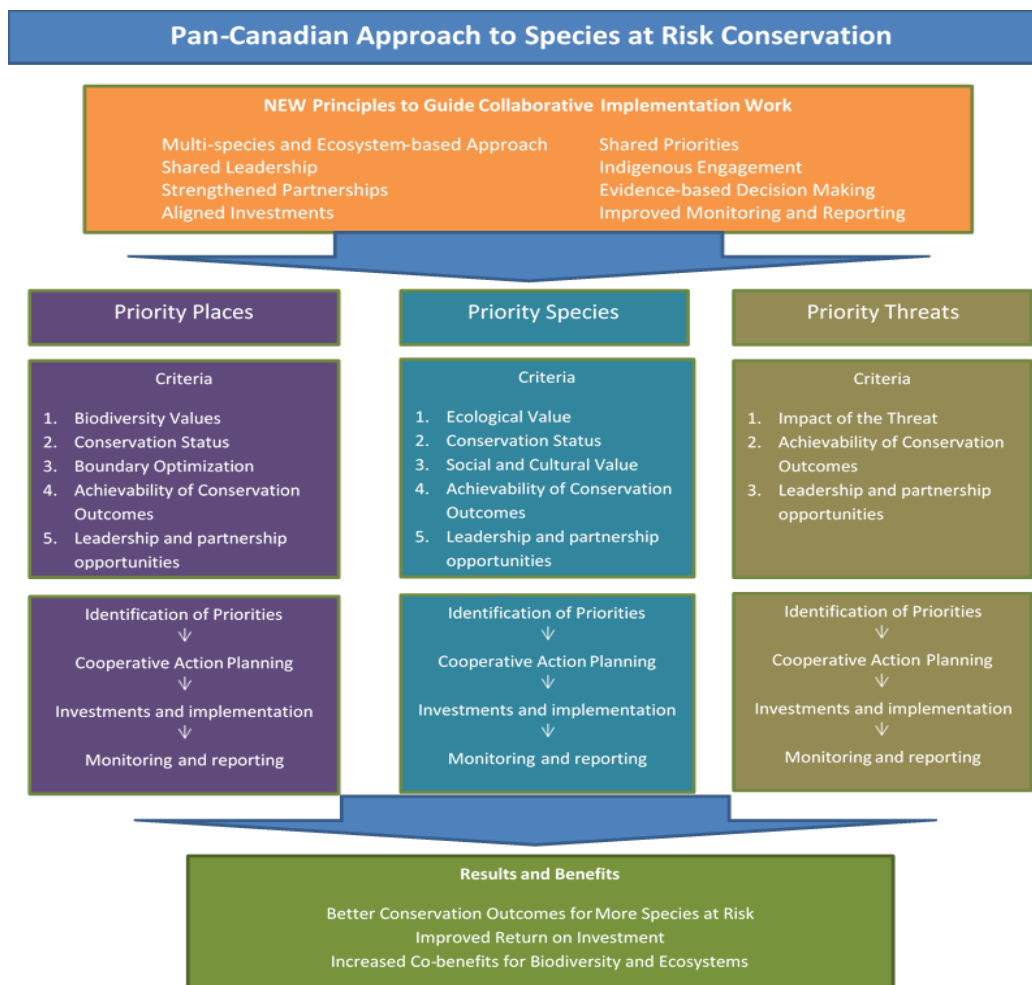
Pan-Canadian Approach to Species at Risk Conservation

NEW Principles to Guide Collaborative Implementation Work

Multi-species and Ecosystem-based Approach
Shared Leadership
Strengthened Partnerships
Aligned Investments

Shared Priorities
Indigenous Engagement
Evidence-based Decision Making
Improved Monitoring and Reporting

Priority Places

Criteria

1. Biodiversity Values
2. Conservation Status
3. Boundary Optimization
4. Achievability of Conservation Outcomes
5. Leadership and partnership opportunities

Identification of Priorities
Cooperative Action Planning
Investments and implementation
Monitoring and reporting

Priority Species

Criteria

1. Ecological Value
2. Conservation Status
3. Social and Cultural Value
4. Achievability of Conservation Outcomes
5. Leadership and partnership opportunities

Identification of Priorities
Cooperative Action Planning
Investments and implementation
Monitoring and reporting

Priority Threats

Criteria

1. Impact of the Threat
2. Achievability of Conservation Outcomes
3. Leadership and partnership opportunities

Identification of Priorities
Cooperative Action Planning
Investments and implementation
Monitoring and reporting

Results and Benefits

Better Conservation Outcomes for More Species at Risk
Improved Return on Investment
Increased Co-benefits for Biodiversity and Ecosystems